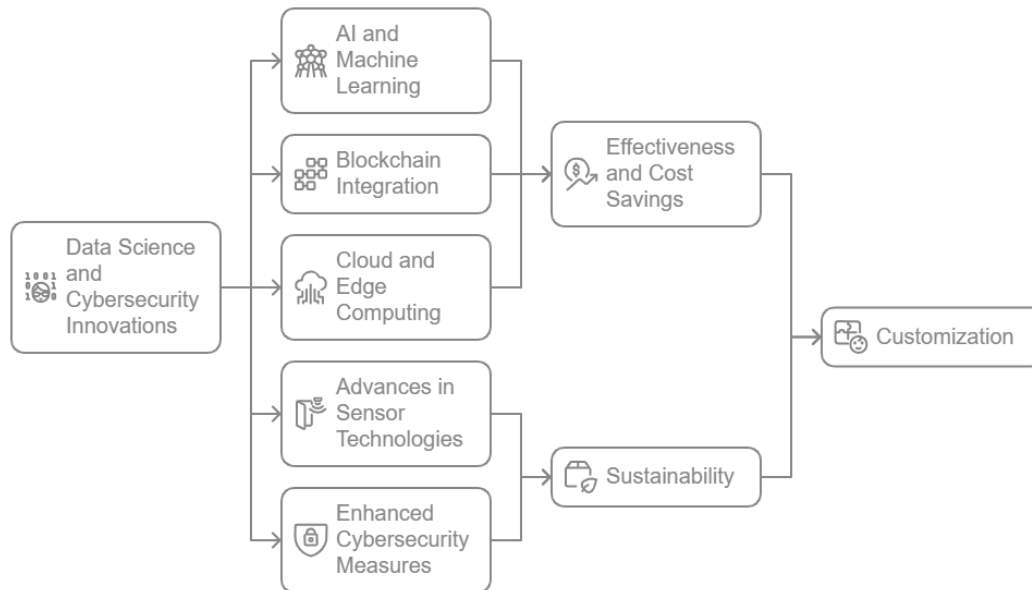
Data Science and Cybersecurity Innovations

AI and Machine Learning

Blockchain Integration

Cloud and Edge Computing

Advances in Sensor Technologies

Enhanced Cybersecurity Measures

Effectiveness and Cost Savings

Sustainability

Customization